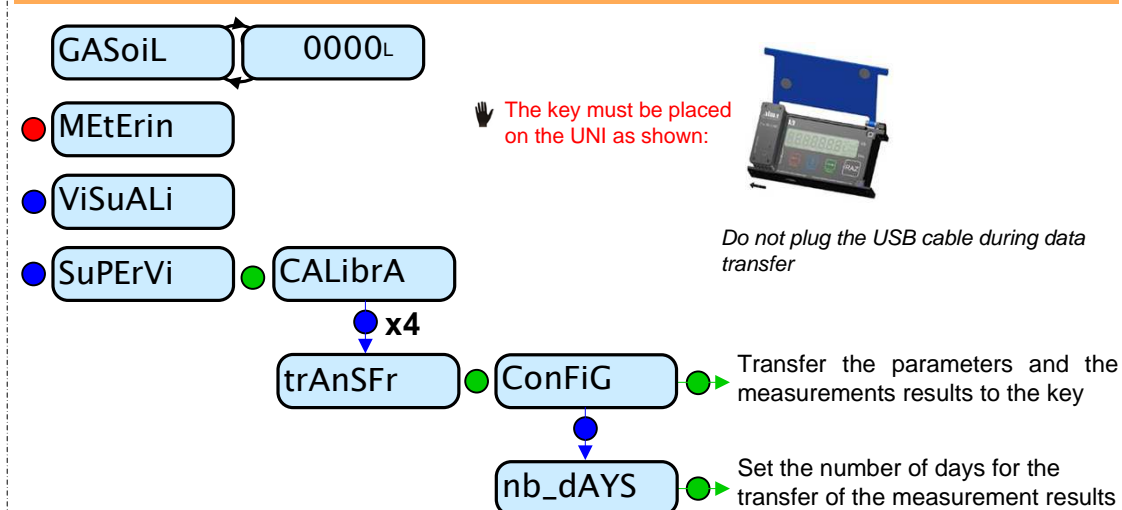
GASoiL

0000L

MEtErin

ViSuALi

SuPErVi

CALibrA

x4

trAnSFr

ConFiG

nb_dAYS

The key must be placed on the UNI as shown:

Do not plug the USB cable during data transfer

Transfer the parameters and the measurements results to the key

Set the number of days for the transfer of the measurement results